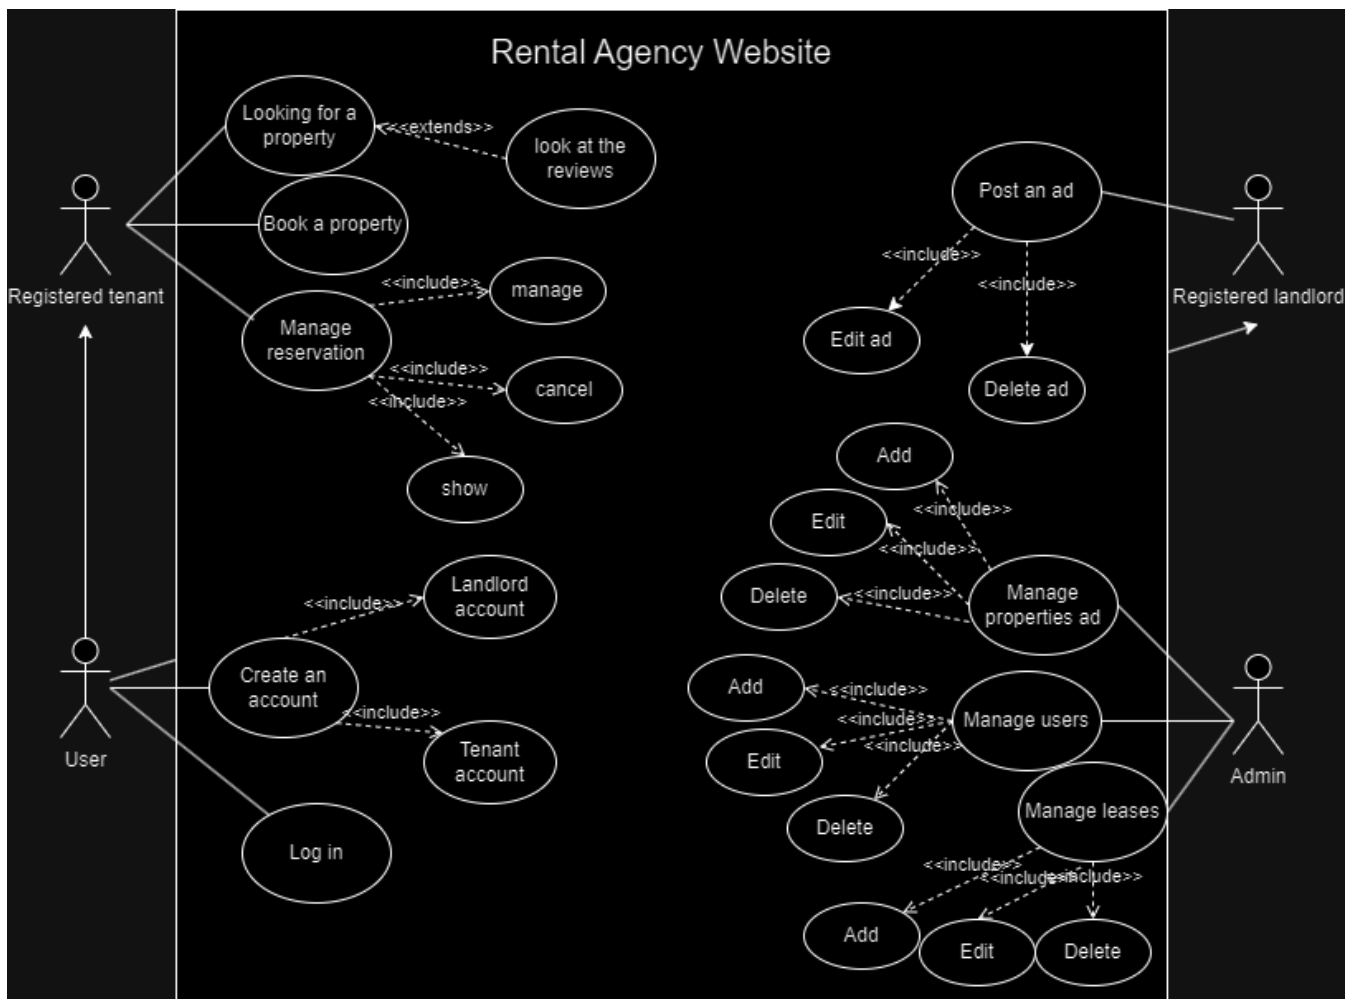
Rental Agency Website

Registered tenant

Looking for a property

<<extends>>

look at the reviews

Book a property

<<include>>

manage

Manage reservation

<<include>>

cancel

<<include>>

show

Post an ad

Registered landlord

<<include>>

<<include>>

Edit ad

Delete ad

Add

<<include>>

Edit

<<include>>

Delete

<<include>>

Manage properties ad

User

<<include>>

Landlord account

Create an account

<<include>>

Tenant account

Log in

Add

<<include>>

<<include>>

Manage users

Edit

<<include>>

Delete

Manage leases

Admin

<<include>>

<<include>>

<<include>>

Add

Edit

Delete